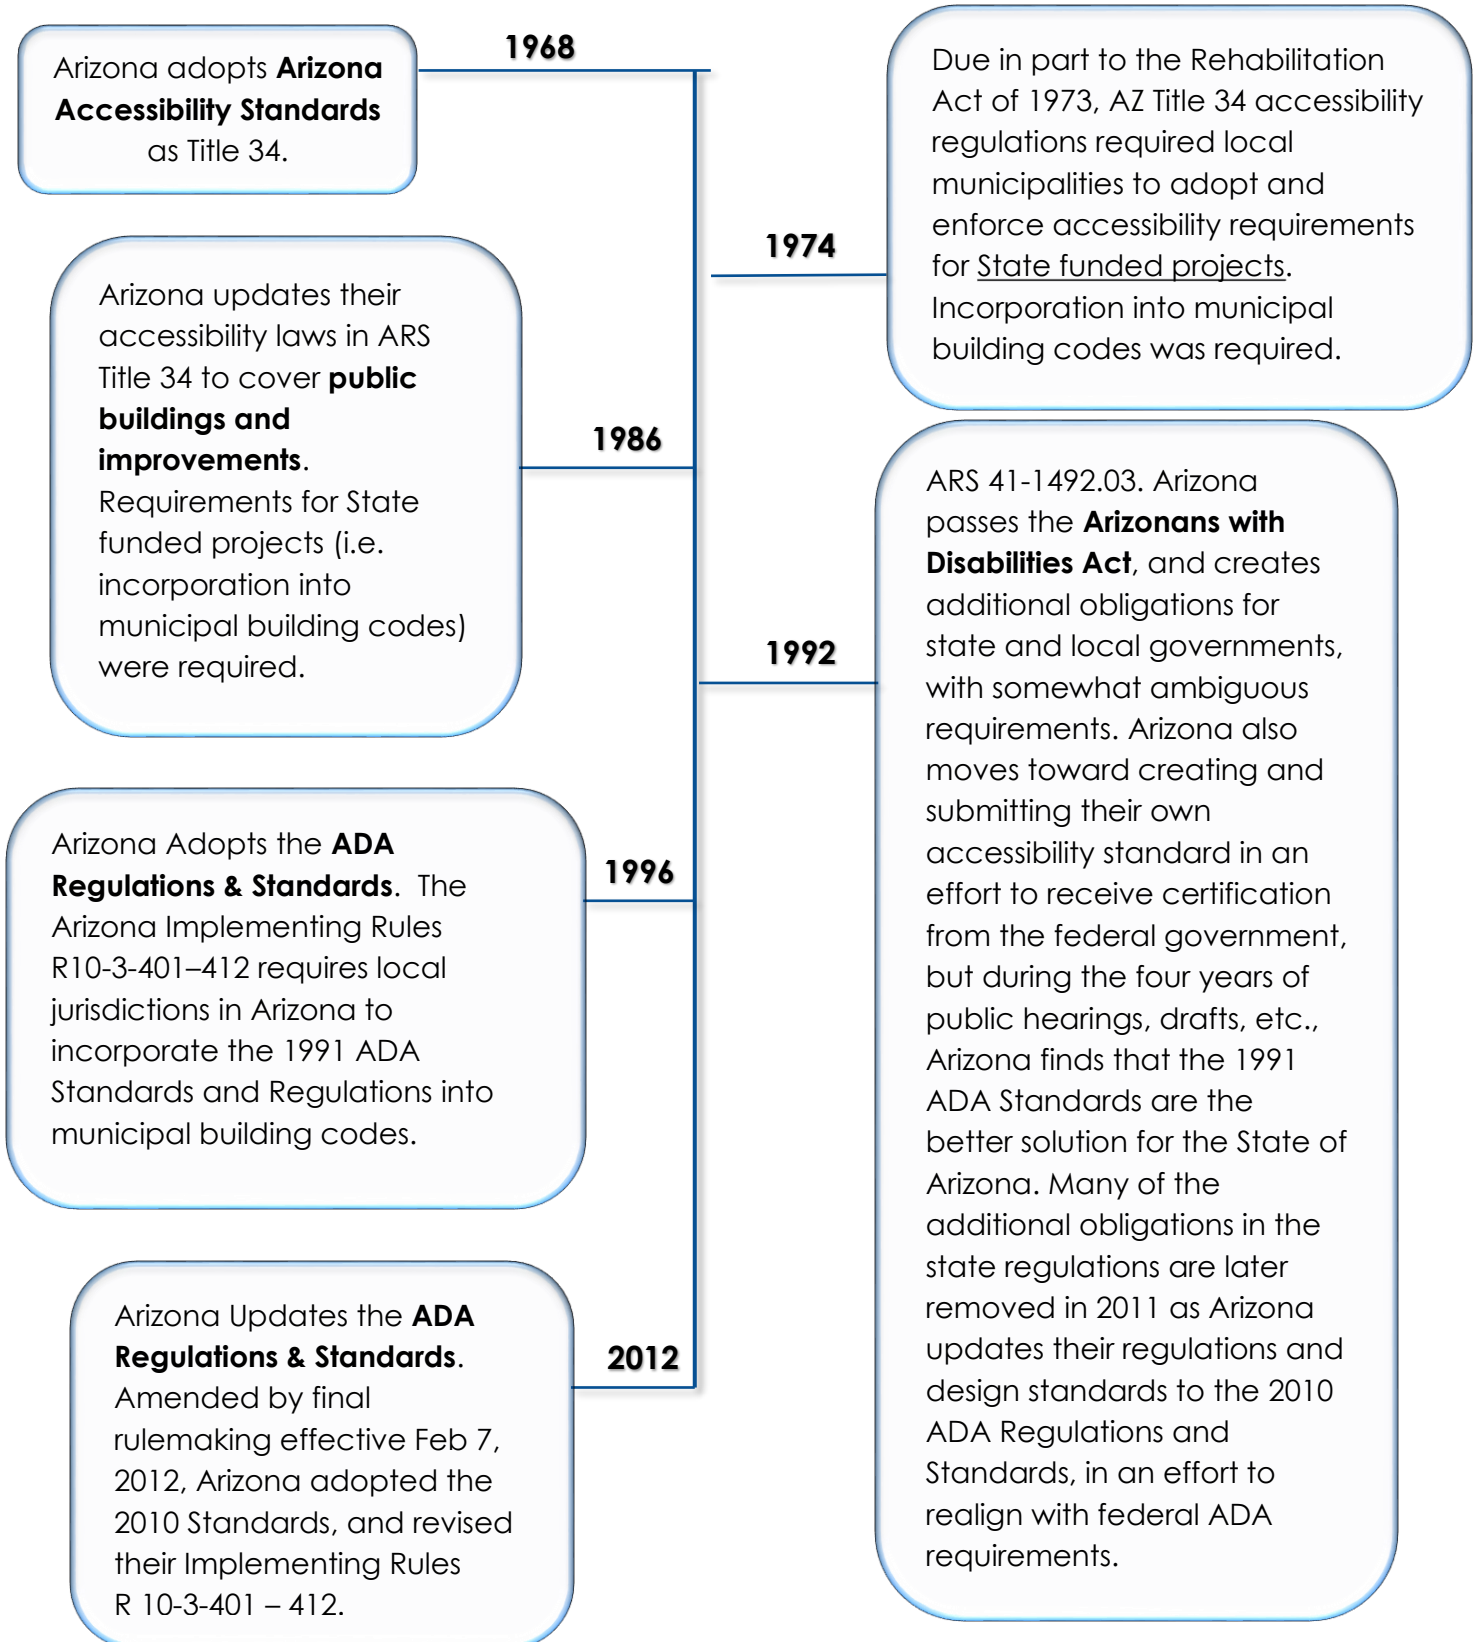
1968

Arizona adopts **Arizona Accessibility Standards** as Title 34.

1974

Due in part to the Rehabilitation Act of 1973, AZ Title 34 accessibility regulations required local municipalities to adopt and enforce accessibility requirements for State funded projects. Incorporation into municipal building codes was required.

1986

Arizona updates their accessibility laws in ARS Title 34 to cover **public buildings and improvements**. Requirements for State funded projects (i.e. incorporation into municipal building codes) were required.

1992

ARS 41-1492.03. Arizona passes the **Arizonans with Disabilities Act**, and creates additional obligations for state and local governments, with somewhat ambiguous requirements. Arizona also moves toward creating and submitting their own accessibility standard in an effort to receive certification from the federal government, but during the four years of public hearings, drafts, etc., Arizona finds that the 1991 ADA Standards are the better solution for the State of Arizona. Many of the additional obligations in the state regulations are later removed in 2011 as Arizona updates their regulations and design standards to the 2010 ADA Regulations and Standards, in an effort to realign with federal ADA requirements.

1996

Arizona Adopts the **ADA Regulations & Standards**. The Arizona Implementing Rules R10-3-401–412 requires local jurisdictions in Arizona to incorporate the 1991 ADA Standards and Regulations into municipal building codes.

2012

Arizona Updates the **ADA Regulations & Standards**. Amended by final rulemaking effective Feb 7, 2012, Arizona adopted the 2010 Standards, and revised their Implementing Rules R 10-3-401 – 412.